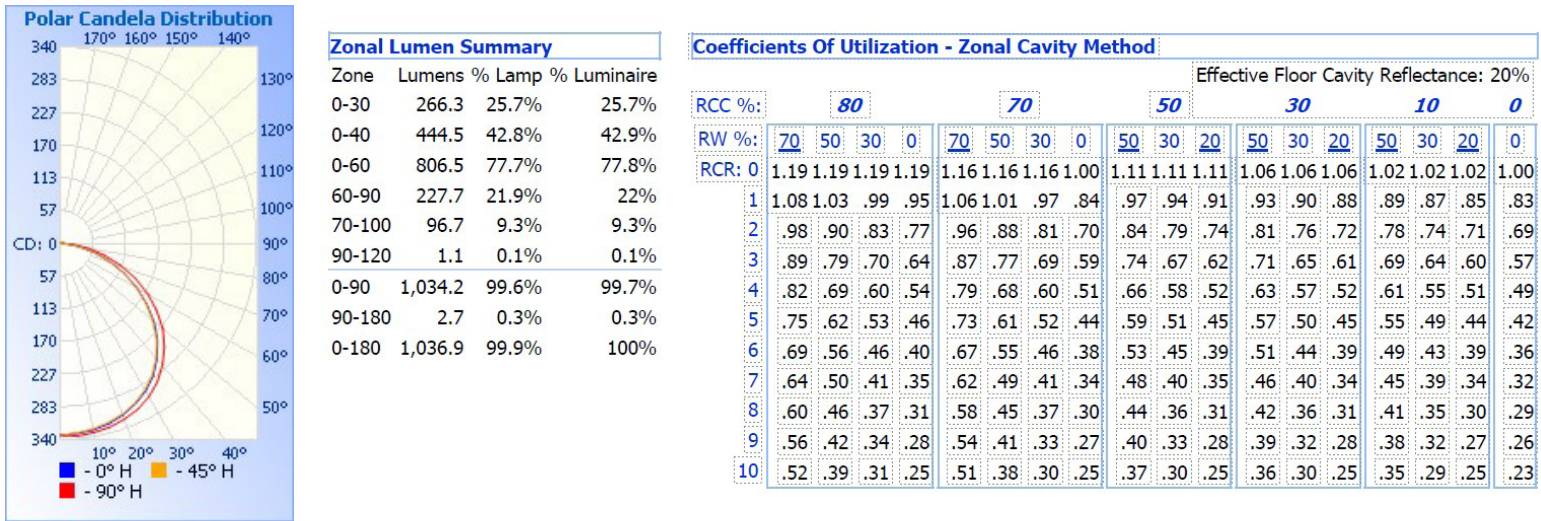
Polar Candela Distribution

340 170° 160° 150° 140°
283 130°
227 120°
170 110°
113 100°
57 90°
CD: 0 80°
57 70°
113 60°
170 50°
227
283
340
10° 20° 30° 40°

- 0° H - 45° H
- 90° H

Zonal Lumen Summary

| Zone | Lumens | % Lamp | % Luminaire |
|---|---|---|---|
| 0-30 | 266.3 | 25.7% | 25.7% |
| 0-40 | 444.5 | 42.8% | 42.9% |
| 0-60 | 806.5 | 77.7% | 77.8% |
| 60-90 | 227.7 | 21.9% | 22% |
| 70-100 | 96.7 | 9.3% | 9.3% |
| 90-120 | 1.1 | 0.1% | 0.1% |
| 0-90 | 1,034.2 | 99.6% | 99.7% |
| 90-180 | 2.7 | 0.3% | 0.3% |
| 0-180 | 1,036.9 | 99.9% | 100% |

Coefficients Of Utilization - Zonal Cavity Method

Effective Floor Cavity Reflectance: 20%

| RCC %: | 80 | | | | 70 | | | | 50 | | | 30 | | | 10 | | | 0 |
|---|---|---|---|---|---|---|---|---|---|---|---|---|---|---|---|---|---|---|
| RW %: | 70 | 50 | 30 | 0 | 70 | 50 | 30 | 0 | 50 | 30 | 20 | 50 | 30 | 20 | 50 | 30 | 20 | 0 |
| RCR: 0 | 1.19 | 1.19 | 1.19 | 1.19 | 1.16 | 1.16 | 1.16 | 1.00 | 1.11 | 1.11 | 1.11 | 1.06 | 1.06 | 1.06 | 1.02 | 1.02 | 1.02 | 1.00 |
| 1 | 1.08 | 1.03 | .99 | .95 | 1.06 | 1.01 | .97 | .84 | .97 | .94 | .91 | .93 | .90 | .88 | .89 | .87 | .85 | .83 |
| 2 | .98 | .90 | .83 | .77 | .96 | .88 | .81 | .70 | .84 | .79 | .74 | .81 | .76 | .72 | .78 | .74 | .71 | .69 |
| 3 | .89 | .79 | .70 | .64 | .87 | .77 | .69 | .59 | .74 | .67 | .62 | .71 | .65 | .61 | .69 | .64 | .60 | .57 |
| 4 | .82 | .69 | .60 | .54 | .79 | .68 | .60 | .51 | .66 | .58 | .52 | .63 | .57 | .52 | .61 | .55 | .51 | .49 |
| 5 | .75 | .62 | .53 | .46 | .73 | .61 | .52 | .44 | .59 | .51 | .45 | .57 | .50 | .45 | .55 | .49 | .44 | .42 |
| 6 | .69 | .56 | .46 | .40 | .67 | .55 | .46 | .38 | .53 | .45 | .39 | .51 | .44 | .39 | .49 | .43 | .39 | .36 |
| 7 | .64 | .50 | .41 | .35 | .62 | .49 | .41 | .34 | .48 | .40 | .35 | .46 | .40 | .34 | .45 | .39 | .34 | .32 |
| 8 | .60 | .46 | .37 | .31 | .58 | .45 | .37 | .30 | .44 | .36 | .31 | .42 | .36 | .31 | .41 | .35 | .30 | .29 |
| 9 | .56 | .42 | .34 | .28 | .54 | .41 | .33 | .27 | .40 | .33 | .28 | .39 | .32 | .28 | .38 | .32 | .27 | .26 |
| 10 | .52 | .39 | .31 | .25 | .51 | .38 | .30 | .25 | .37 | .30 | .25 | .36 | .30 | .25 | .35 | .29 | .25 | .23 |